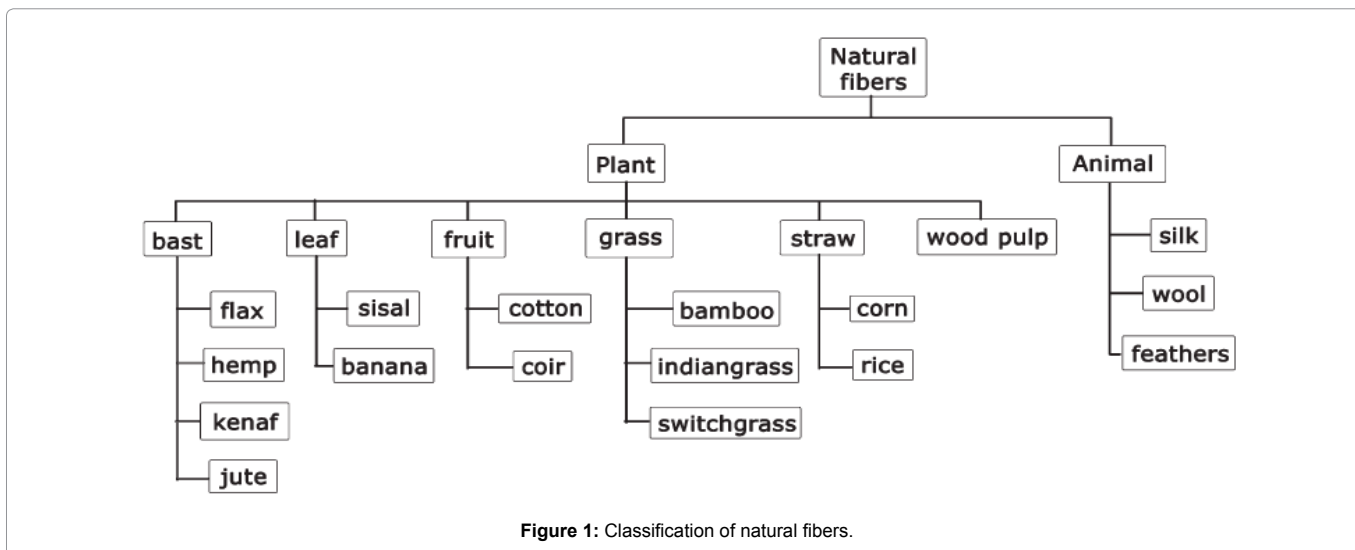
Natural fibers

Plant

Animal

bast

flax

hemp

kenaf

jute

leaf

sisal

banana

fruit

cotton

coir

grass

bamboo

indiangrass

switchgrass

straw

corn

rice

wood pulp

silk

wool

feathers

**Figure 1:** Classification of natural fibers.